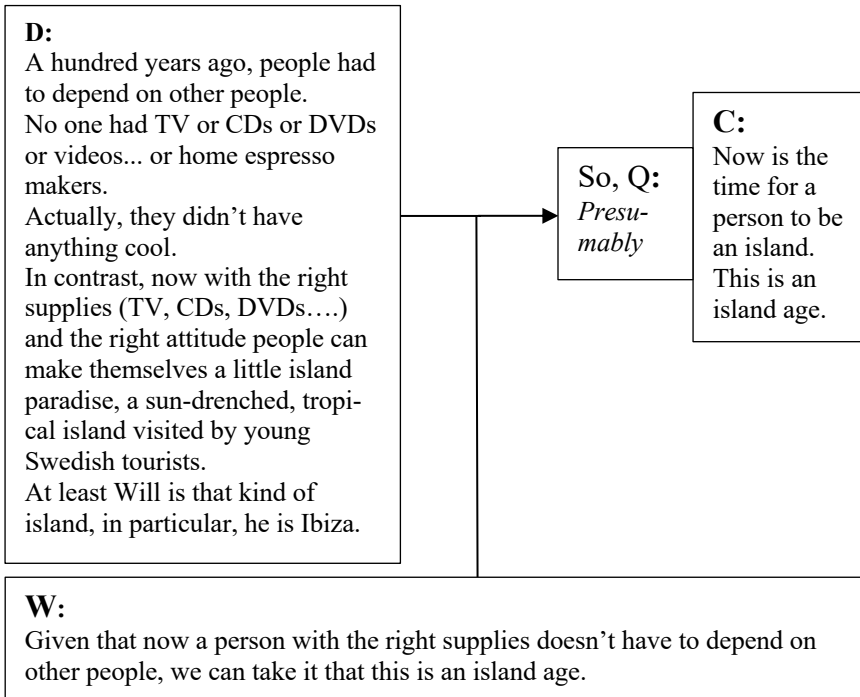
**D:**
A hundred years ago, people had to depend on other people.
No one had TV or CDs or DVDs or videos... or home espresso makers.
Actually, they didn’t have anything cool.
In contrast, now with the right supplies (TV, CDs, DVDs….) and the right attitude people can make themselves a little island paradise, a sun-drenched, tropical island visited by young Swedish tourists.
At least Will is that kind of island, in particular, he is Ibiza.

So, Q: *Presumably*

**C:**
Now is the time for a person to be an island. This is an island age.

**W:**
Given that now a person with the right supplies doesn’t have to depend on other people, we can take it that this is an island age.